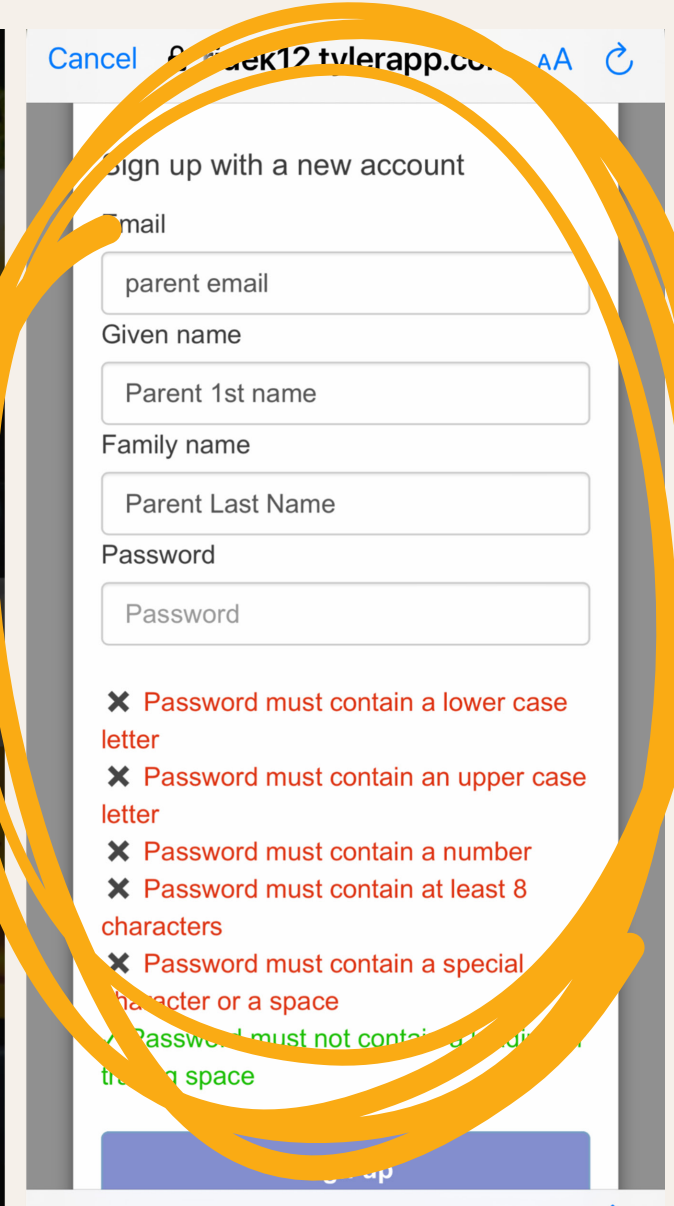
Cancel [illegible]dek12.tylerapp.co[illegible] AA

Sign up with a new account

Email

parent email

Given name

Parent 1st name

Family name

Parent Last Name

Password

Password

✖ Password must contain a lower case letter

✖ Password must contain an upper case letter

✖ Password must contain a number

✖ Password must contain at least 8 characters

✖ Password must contain a special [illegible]haracter or a space

✓ Passw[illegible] must not conta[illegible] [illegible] tra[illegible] space

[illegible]g up